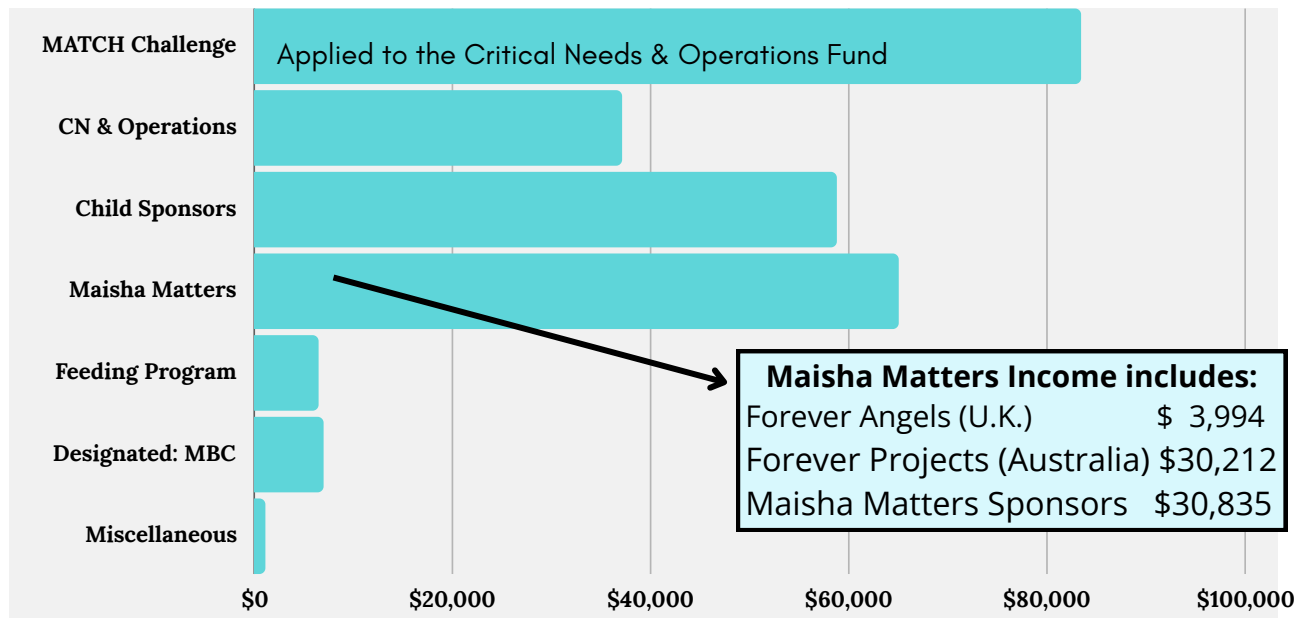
MATCH Challenge
Applied to the Critical Needs & Operations Fund
CN & Operations
Child Sponsors
Maisha Matters
Feeding Program
Designated: MBC
Miscellaneous

Maisha Matters Income includes:
Forever Angels (U.K.) $ 3,994
Forever Projects (Australia) $30,212
Maisha Matters Sponsors $30,835

$0
$20,000
$40,000
$60,000
$80,000
$100,000